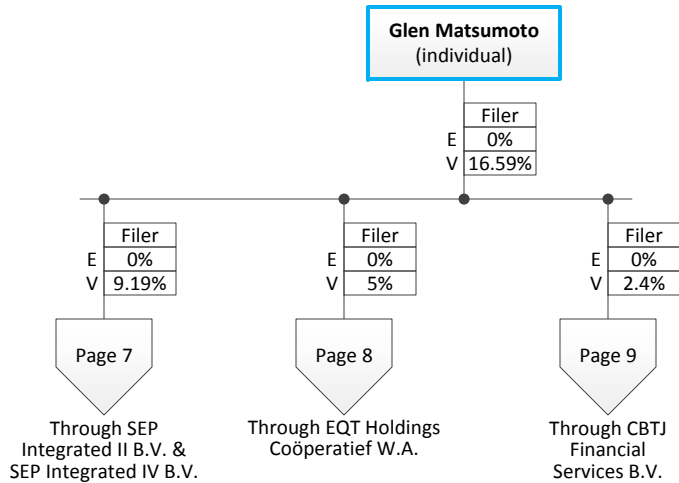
**Glen Matsumoto**
(individual)

Filer
E 0%
V 16.59%

Filer
E 0%
V 9.19%

Page 7

Through SEP Integrated II B.V. & SEP Integrated IV B.V.

Filer
E 0%
V 5%

Page 8

Through EQT Holdings Coöperatief W.A.

Filer
E 0%
V 2.4%

Page 9

Through CBTJ Financial Services B.V.